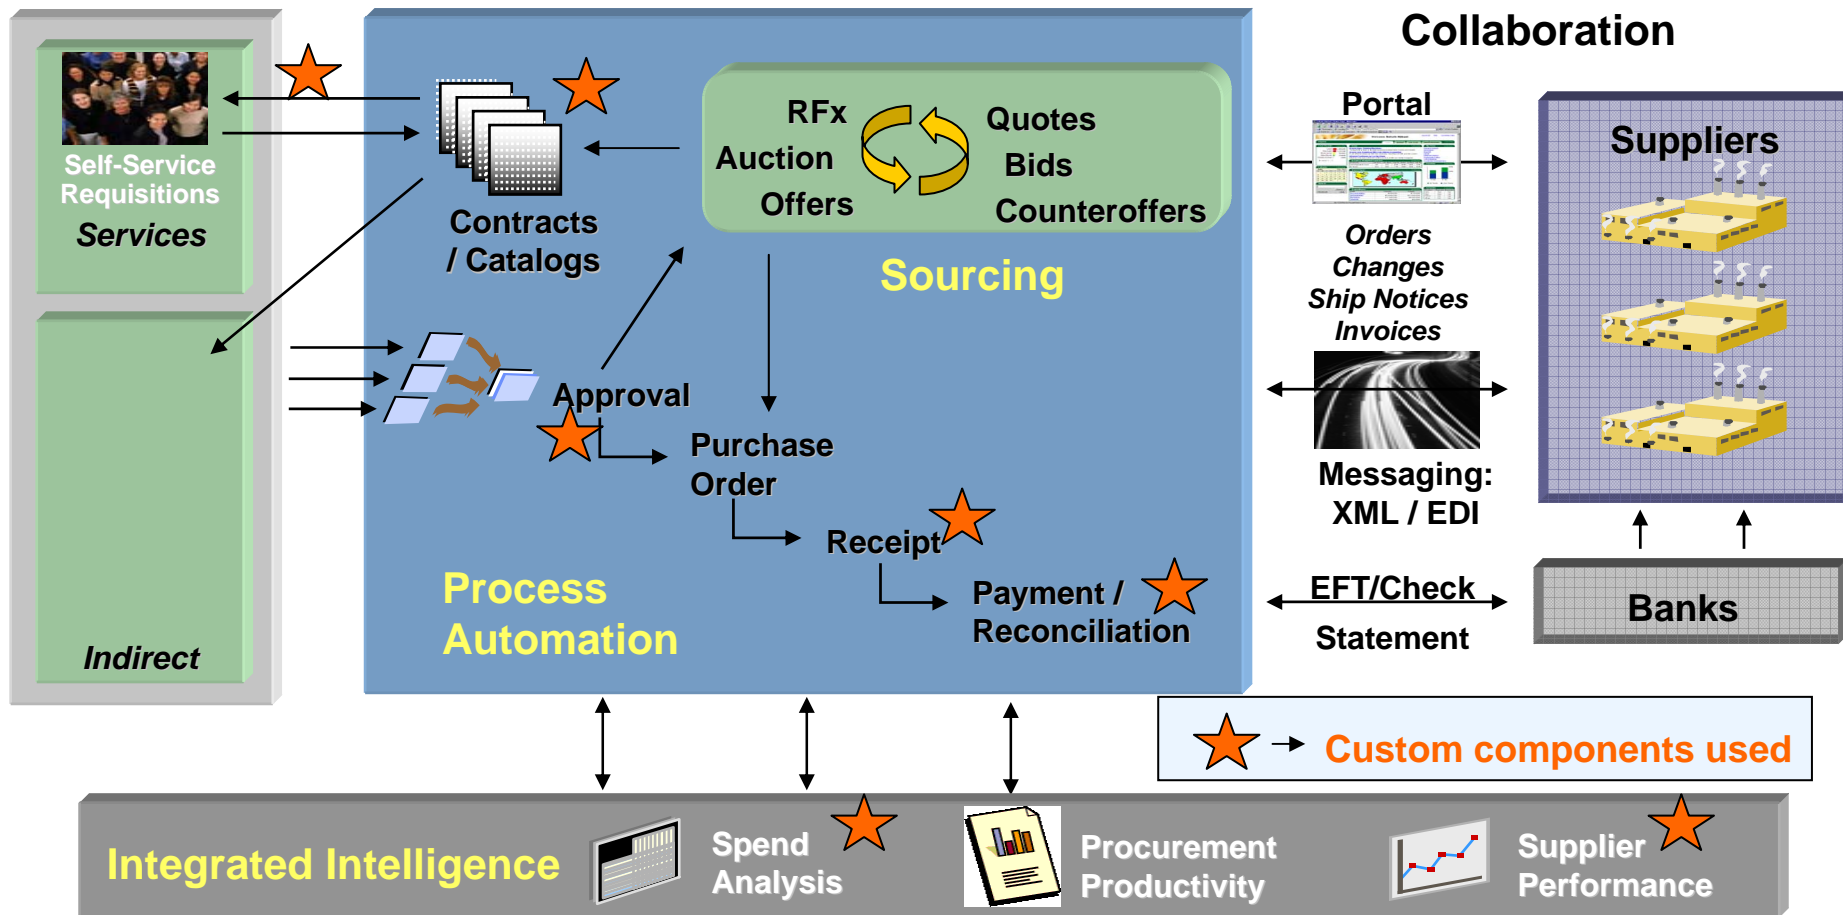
Collaboration

Self-Service Requisitions
Services

Indirect

Contracts / Catalogs

RFx
Auction
Offers

Quotes
Bids
Counteroffers

Sourcing

Approval

Purchase Order

Receipt

Payment / Reconciliation

Process Automation

Portal

Orders
Changes
Ship Notices
Invoices

Messaging: XML / EDI

EFT/Check
Statement

Suppliers

Banks

Custom components used

Integrated Intelligence

Spend Analysis

Procurement Productivity

Supplier Performance